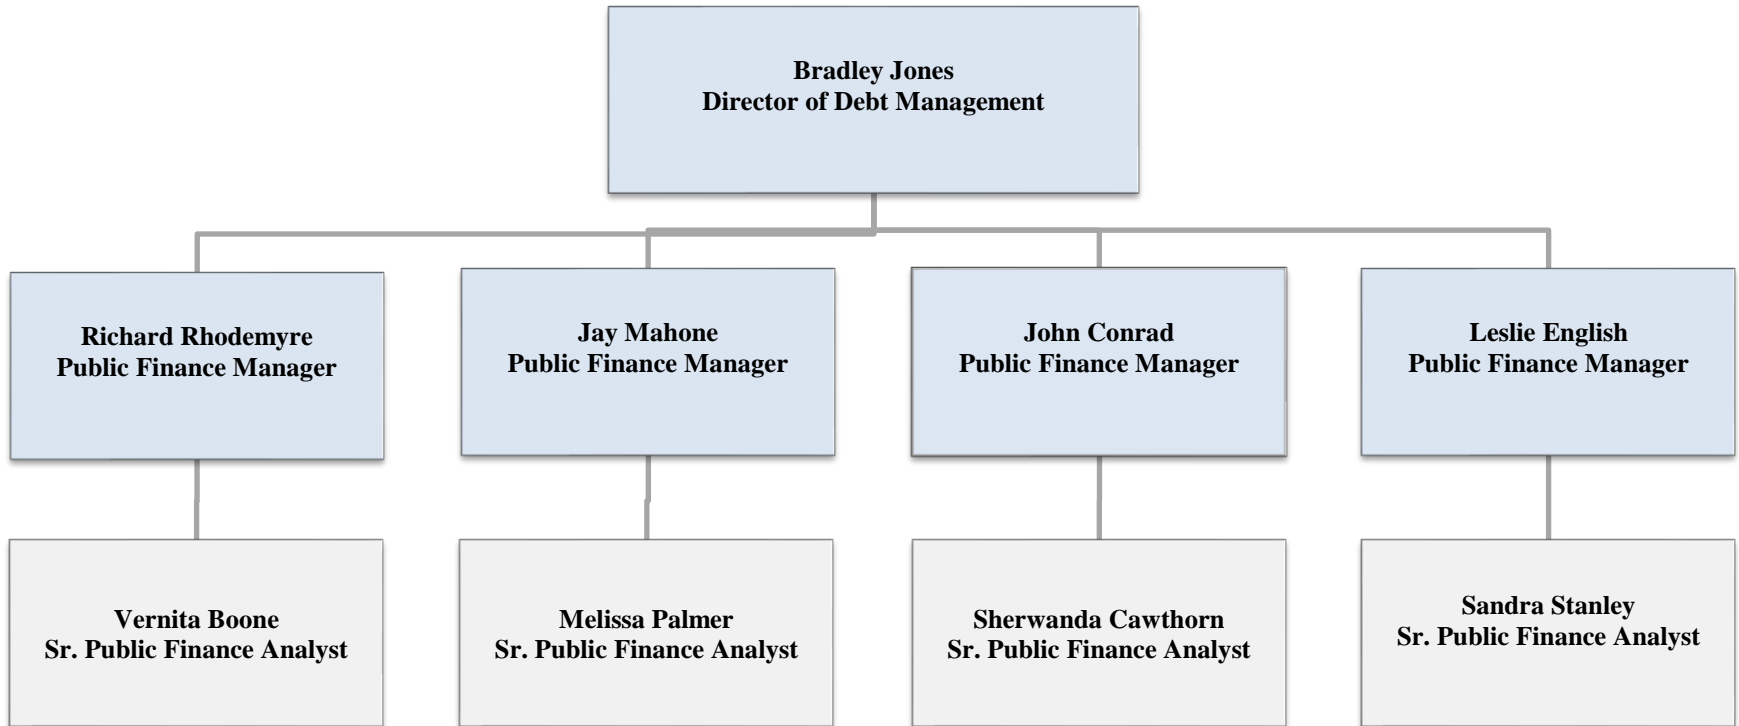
Bradley Jones
Director of Debt Management

Richard Rhodemyre
Public Finance Manager

Jay Mahone
Public Finance Manager

John Conrad
Public Finance Manager

Leslie English
Public Finance Manager

Vernita Boone
Sr. Public Finance Analyst

Melissa Palmer
Sr. Public Finance Analyst

Sherwanda Cawthorn
Sr. Public Finance Analyst

Sandra Stanley
Sr. Public Finance Analyst